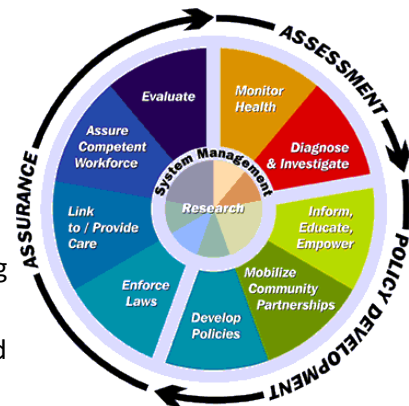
ASSESSMENT

POLICY DEVELOPMENT

ASSURANCE

Monitor Health

Diagnose & Investigate

Inform, Educate, Empower

Mobilize Community Partnerships

Develop Policies

Enforce Laws

Link to / Provide Care

Assure Competent Workforce

Evaluate

System Management

Research

g

d